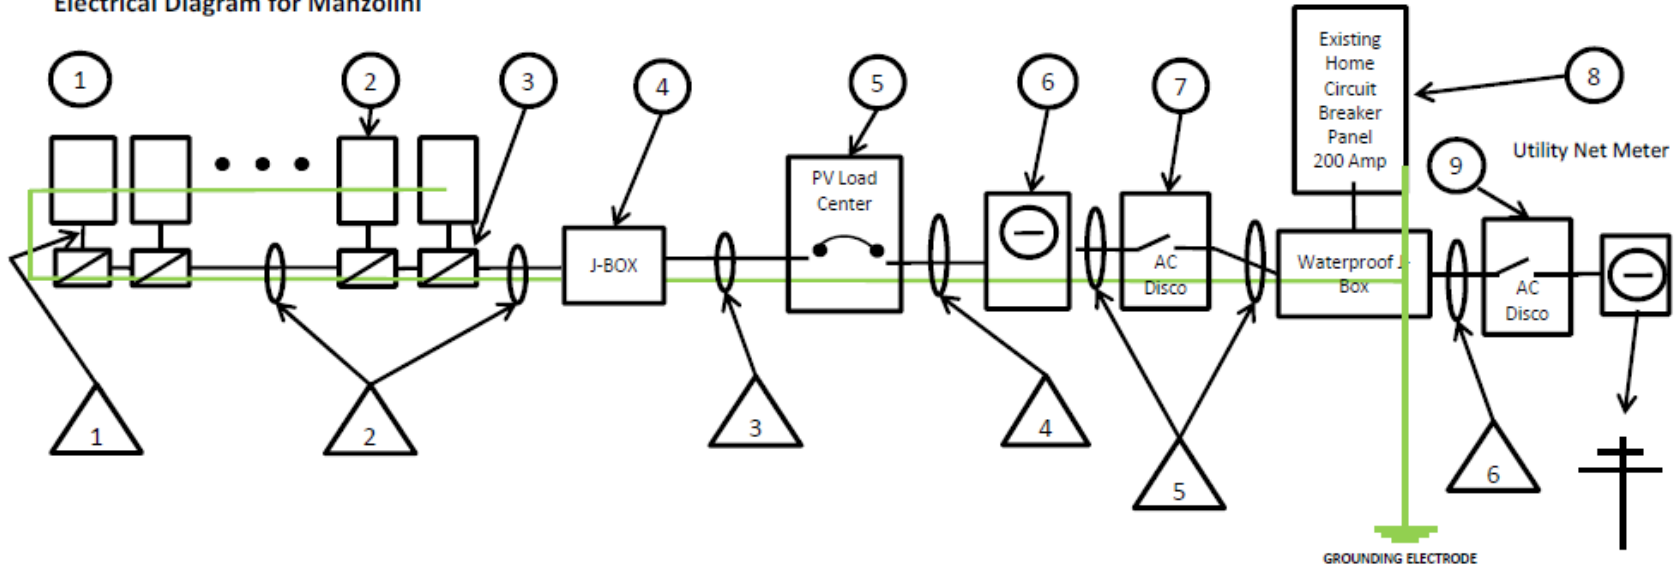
Electrical Diagram for Manzolini

1

2

3

4

5

6

7

Existing Home Circuit Breaker Panel 200 Amp

8

9

Utility Net Meter

J-BOX

PV Load Center

AC Disco

Waterproof J-Box

AC Disco

1

2

3

4

5

6

GROUNDING ELECTRODE